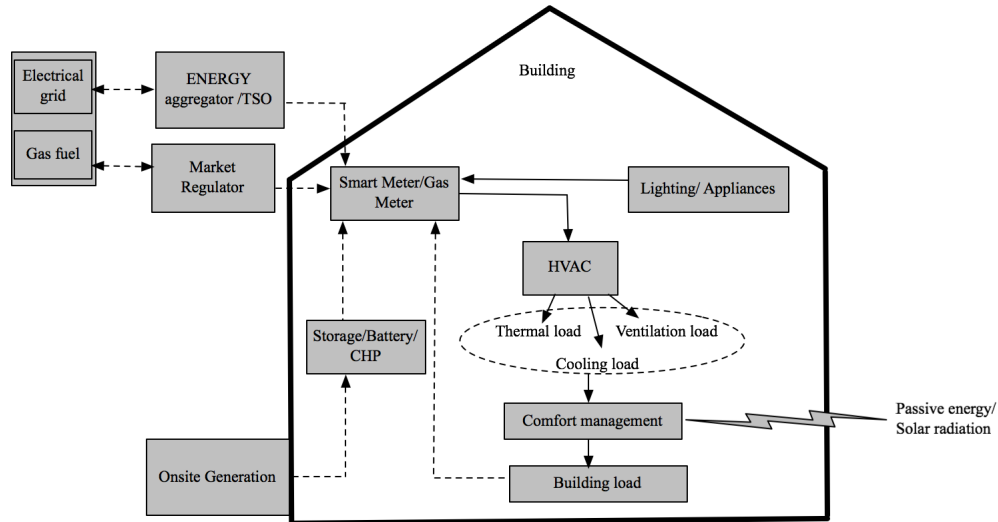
Electrical grid

Gas fuel

ENERGY aggregator /TSO

Market Regulator

Building

Smart Meter/Gas Meter

Lighting/ Appliances

HVAC

Thermal load

Ventilation load

Cooling load

Storage/Battery/ CHP

Comfort management

Passive energy/ Solar radiation

Onsite Generation

Building load